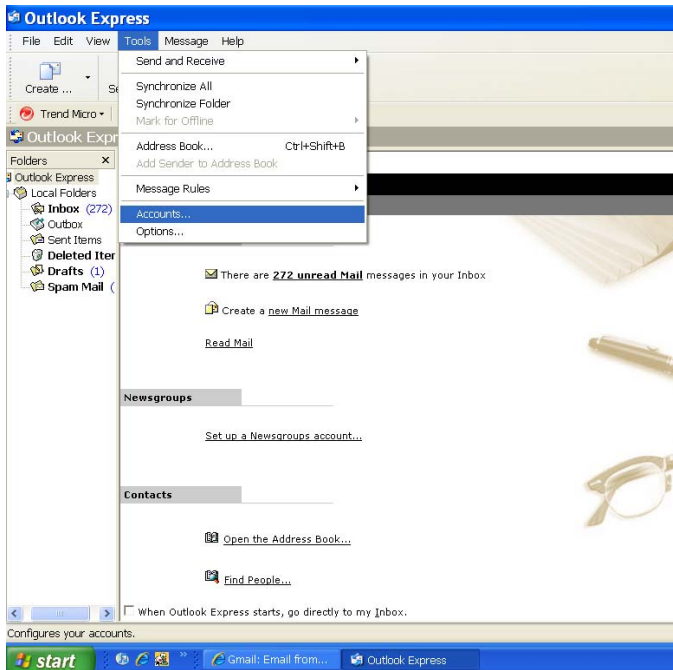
Outlook Express

File Edit View Tools Message Help

Create ... Se

Trend Micro

Outlook Expr

Folders ×

Outlook Express
Local Folders
Inbox (272)
Outbox
Sent Items
Deleted Iter
Drafts (1)
Spam Mail (

Send and Receive
Synchronize All
Synchronize Folder
Mark for Offline
Address Book... Ctrl+Shift+B
Add Sender to Address Book
Message Rules
Accounts...
Options...

There are 272 unread Mail messages in your Inbox

Create a new Mail message

Read Mail

Newsgroups

Set up a Newsgroups account...

Contacts

Open the Address Book...

Find People...

When Outlook Express starts, go directly to my Inbox.

Configures your accounts.

start

Gmail: Email from...

Outlook Express